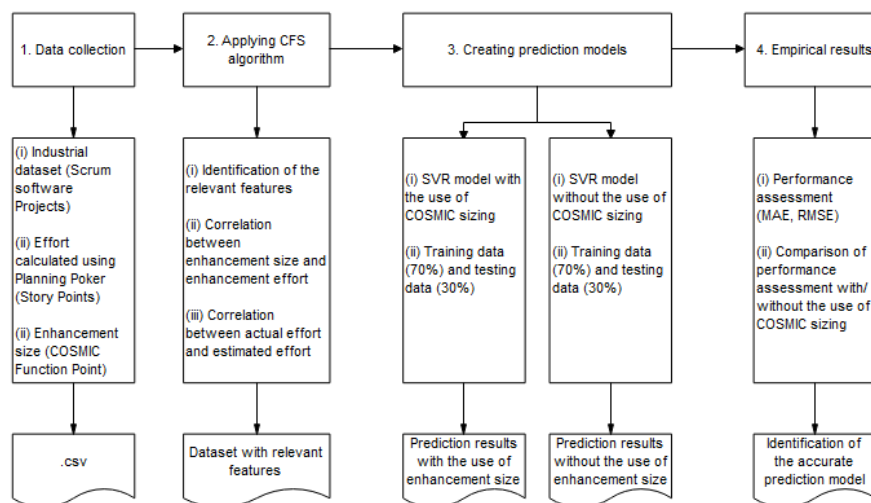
1. Data collection

2. Applying CFS algorithm

3. Creating prediction models

4. Empirical results

(i) Industrial dataset (Scrum software Projects)

(ii) Effort calculated using Planning Poker (Story Points)

(ii) Enhancement size (COSMIC Function Point)

.csv

(i) Identification of the relevant features

(ii) Correlation between enhancement size and enhancement effort

(iii) Correlation between actual effort and estimated effort

Dataset with relevant features

(i) SVR model with the use of COSMIC sizing

(ii) Training data (70%) and testing data (30%)

Prediction results with the use of enhancement size

(i) SVR model without the use of COSMIC sizing

(ii) Training data (70%) and testing data (30%)

Prediction results without the use of enhancement size

(i) Performance assessment (MAE, RMSE)

(ii) Comparison of performance assessment with/ without the use of COSMIC sizing

Identification of the accurate prediction model